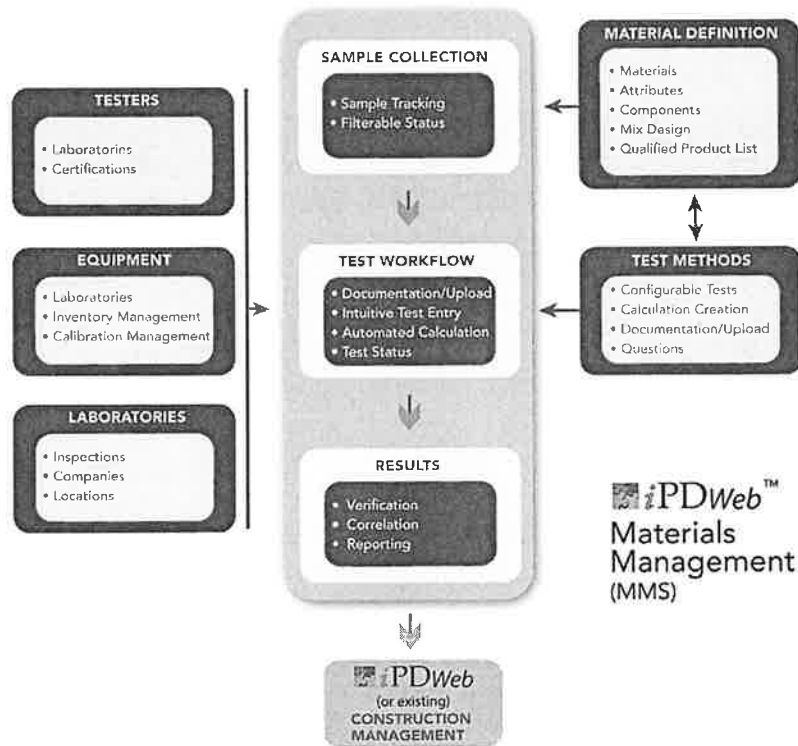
TESTERS
• Laboratories
• Certifications

EQUIPMENT
• Laboratories
• Inventory Management
• Calibration Management

LABORATORIES
• Inspections
• Companies
• Locations

SAMPLE COLLECTION
• Sample Tracking
• Filterable Status

TEST WORKFLOW
• Documentation/Upload
• Intuitive Test Entry
• Automated Calculation
• Test Status

RESULTS
• Verification
• Correlation
• Reporting

MATERIAL DEFINITION
• Materials
• Attributes
• Components
• Mix Design
• Qualified Product List

TEST METHODS
• Configurable Tests
• Calculation Creation
• Documentation/Upload
• Questions

iPDWeb™
Materials Management
(MMS)

iPDWeb
(or existing)
CONSTRUCTION MANAGEMENT